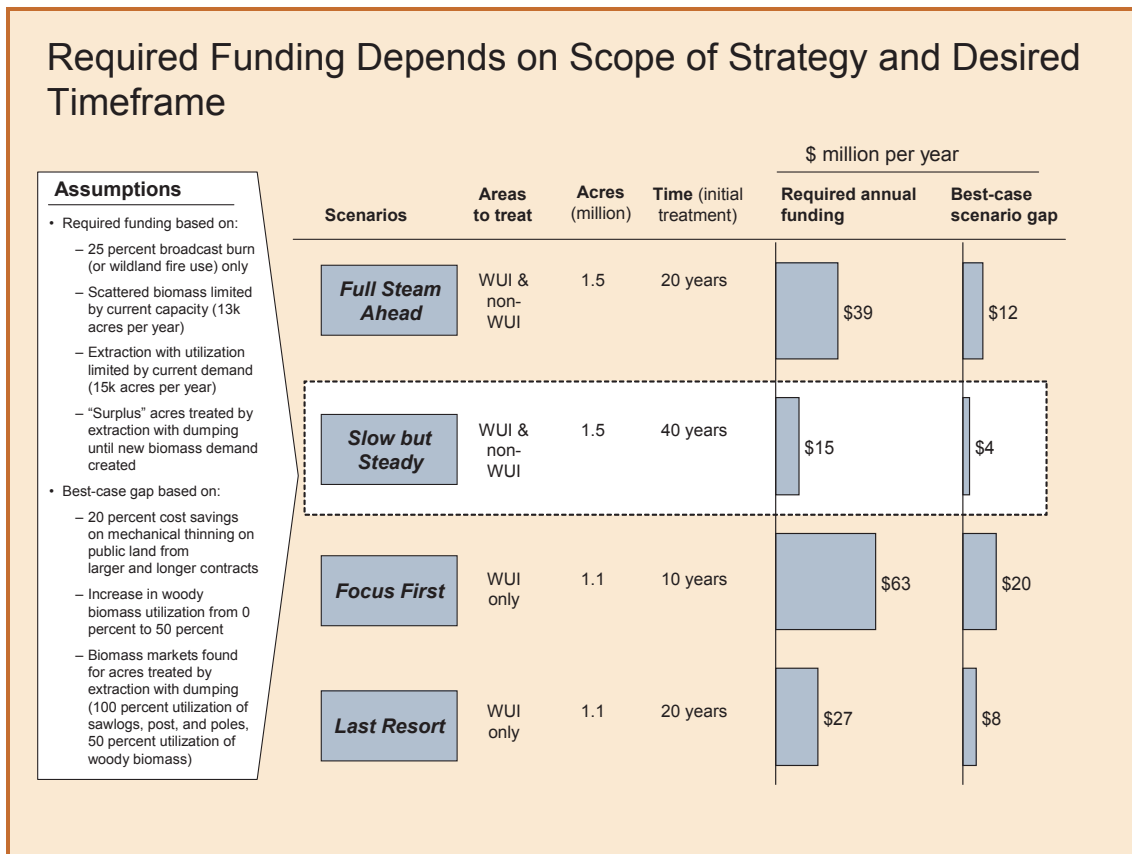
Required Funding Depends on Scope of Strategy and Desired Timeframe

**Assumptions**

• Required funding based on:

– 25 percent broadcast burn (or wildland fire use) only

– Scattered biomass limited by current capacity (13k acres per year)

– Extraction with utilization limited by current demand (15k acres per year)

– "Surplus" acres treated by extraction with dumping until new biomass demand created

• Best-case gap based on:

– 20 percent cost savings on mechanical thinning on public land from larger and longer contracts

– Increase in woody biomass utilization from 0 percent to 50 percent

– Biomass markets found for acres treated by extraction with dumping (100 percent utilization of sawlogs, post, and poles, 50 percent utilization of woody biomass)

$ million per year

| Scenarios | Areas to treat | Acres (million) | Time (initial treatment) | Required annual funding | Best-case scenario gap |
|---|---|---|---|---|---|
| Full Steam Ahead | WUI & non-WUI | 1.5 | 20 years | \$39 | \$12 |
| Slow but Steady | WUI & non-WUI | 1.5 | 40 years | \$15 | \$4 |
| Focus First | WUI only | 1.1 | 10 years | \$63 | \$20 |
| Last Resort | WUI only | 1.1 | 20 years | \$27 | \$8 |